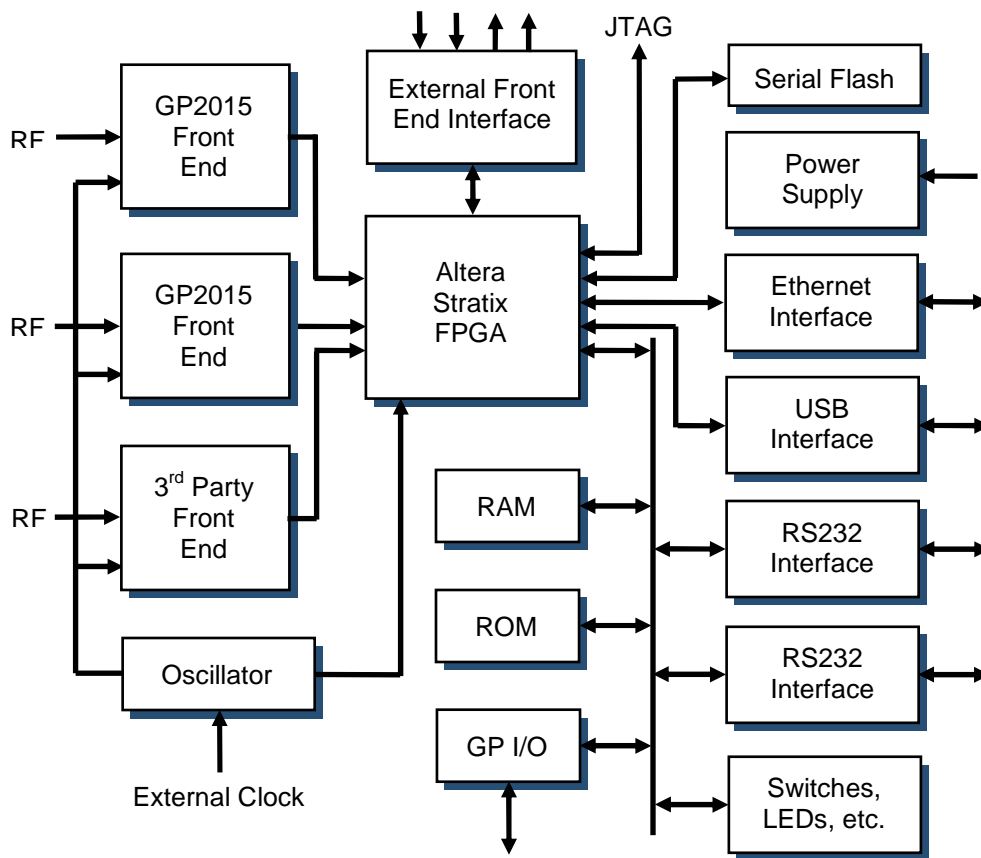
External Front End Interface

JTAG

Serial Flash

RF

GP2015 Front End

Power Supply

Altera Stratix FPGA

Ethernet Interface

RF

GP2015 Front End

USB Interface

RF

3$^{rd}$ Party Front End

RAM

RS232 Interface

ROM

Oscillator

RS232 Interface

GP I/O

External Clock

Switches, LEDs, etc.